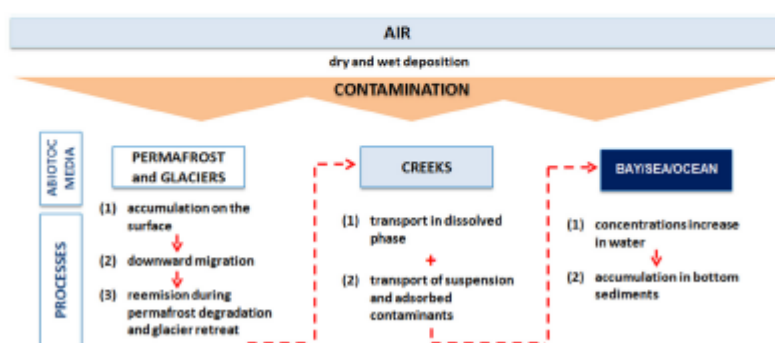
AIR

dry and wet deposition

CONTAMINATION

ABIOTOC MEDIA

PROCESSES

PERMAFROST and GLACIERS

(1) accumulation on the surface

(2) downward migration

(3) reemision during permafrost degradation and glacier retreat

CREEKS

(1) transport in dissolved phase

+

(2) transport of suspension and adsorbed contaminants

BAY/SEA/OCEAN

(1) concentrations increase in water

(2) accumulation in bottom sediments